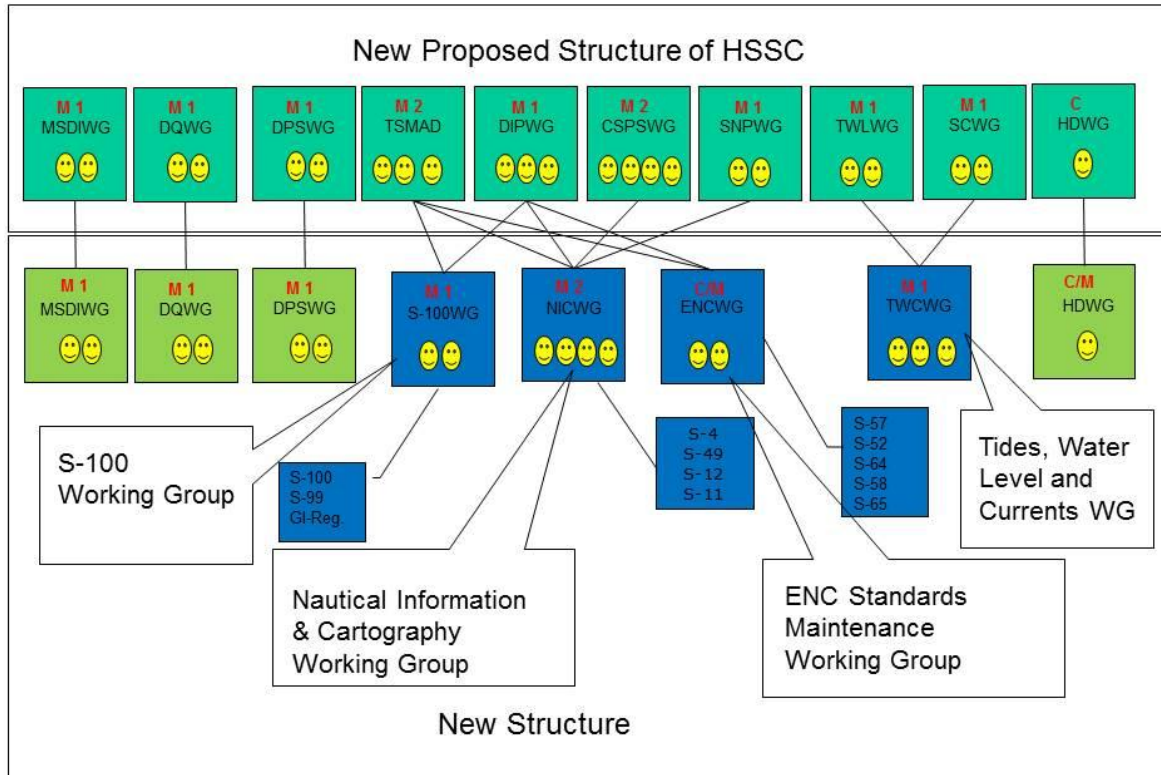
New Proposed Structure of HSSC

M 1
MSDIWG

M 1
DQWG

M 1
DPSWG

M 2
TSMAD

M 1
DIPWG

M 2
CSPSWG

M 1
SNPWG

M 1
TWLWG

M 1
SCWG

C
HDWG

M 1
MSDIWG

M 1
DQWG

M 1
DPSWG

M 1
S-100WG

M 2
NICWG

C/M
ENCWG

M 1
TWCWG

C/M
HDWG

S-100 Working Group

S-100
S-99
GI-Reg.

S-4
S-49
S-12
S-11

S-57
S-52
S-64
S-58
S-65

Tides, Water Level and Currents WG

Nautical Information & Cartography Working Group

ENC Standards Maintenance Working Group

New Structure